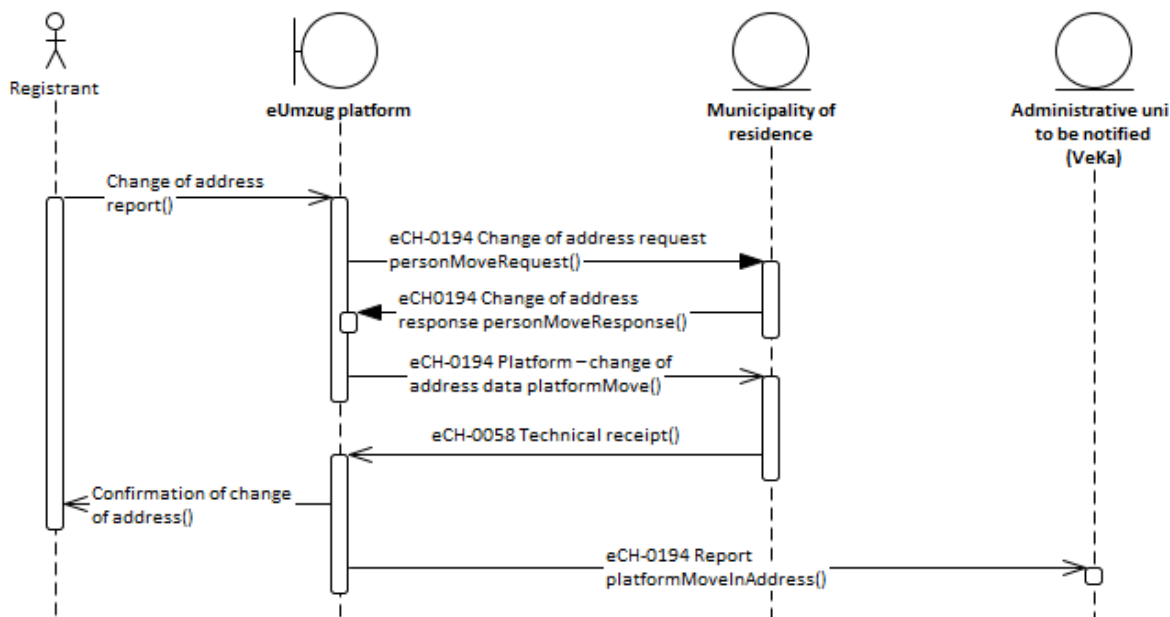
Registrant

eUmzug platform

Municipality of residence

Administrative uni to be notified (VeKa)

Change of address report()

eCH-0194 Change of address request personMoveRequest()

eCH0194 Change of address response personMoveResponse()

eCH-0194 Platform – change of address data platformMove()

eCH-0058 Technical receipt()

Confirmation of change of address()

eCH-0194 Report platformMoveInAddress()